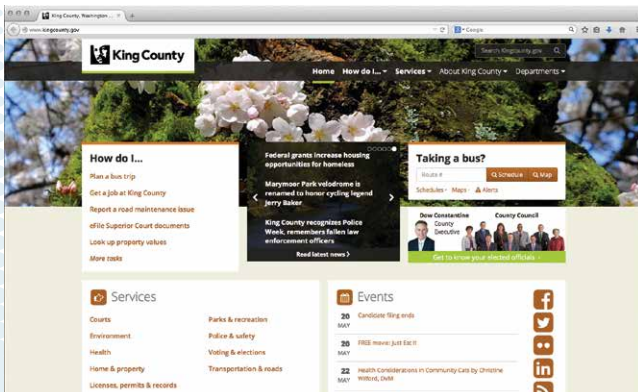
King County, Washington

www.kingcounty.gov

Google

King County

Search kingcounty.gov

Home How do I... Services About King County Departments

How do I...

Plan a bus trip

Get a job at King County

Report a road maintenance issue

eFile Superior Court documents

Look up property values

More tasks

Federal grants increase housing opportunities for homeless

Marymoor Park velodrome is renamed to honor cycling legend Jerry Baker

King County recognizes Police Week, remembers fallen law enforcement officers

Read latest news

Taking a bus?

Route #

Schedule

Map

Schedules · Maps · Alerts

Dow Constantine County Executive

County Council

Get to know your elected officials

Services

Courts

Environment

Health

Home & property

Licenses, permits & records

Parks & recreation

Police & safety

Voting & elections

Transportation & roads

Events

20 MAY Candidate filing ends

20 MAY FREE movie: Just Eat It

22 MAY Health Considerations in Community Cats by Christine Wilford, DVM